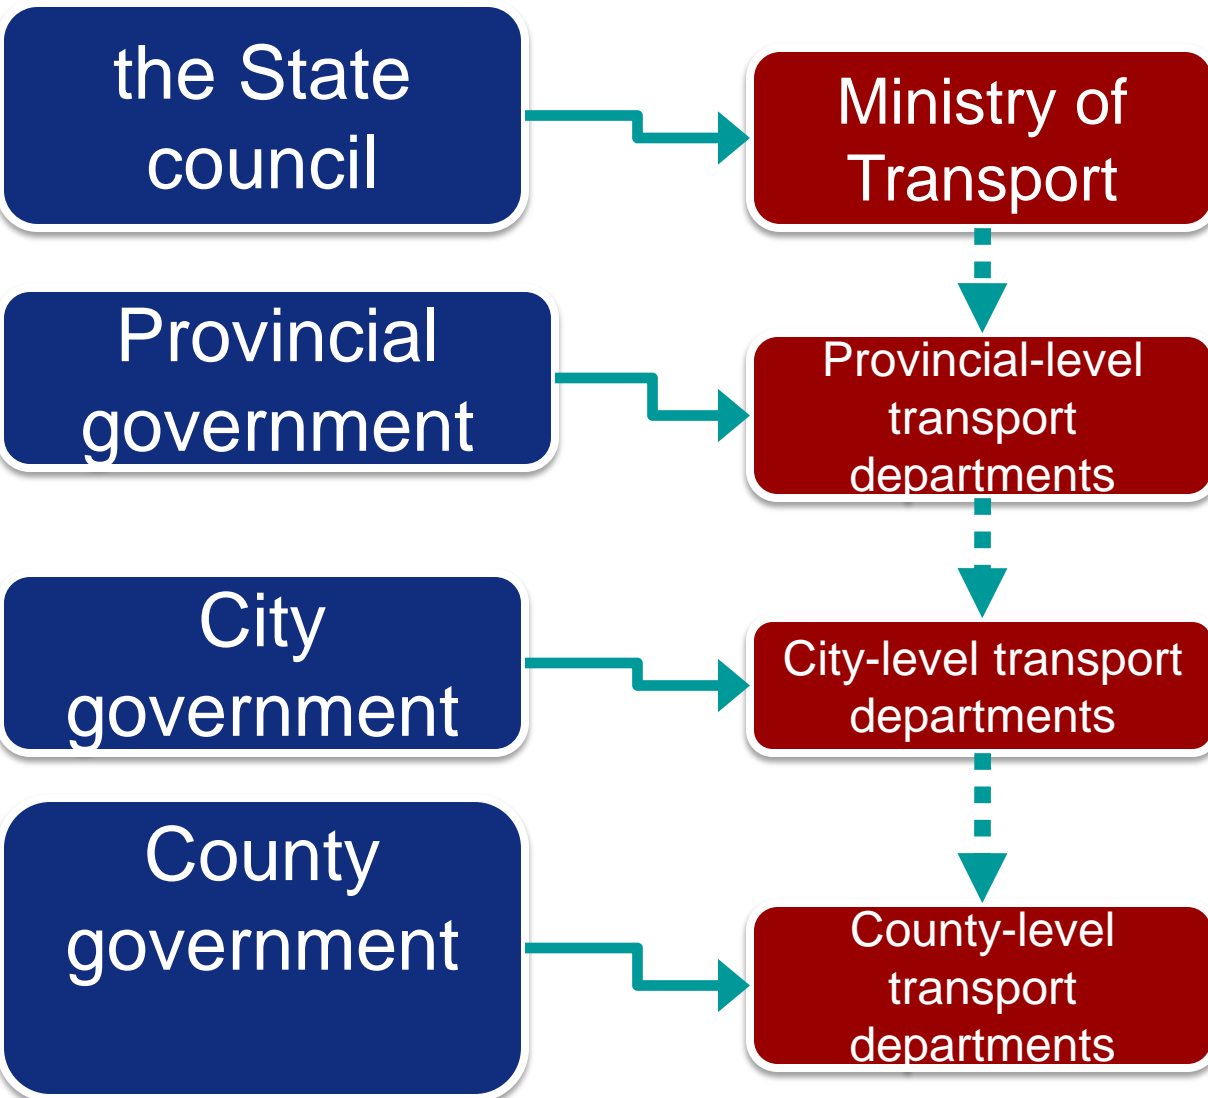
the State council

Ministry of Transport

Provincial government

Provincial-level transport departments

City government

City-level transport departments

County government

County-level transport departments